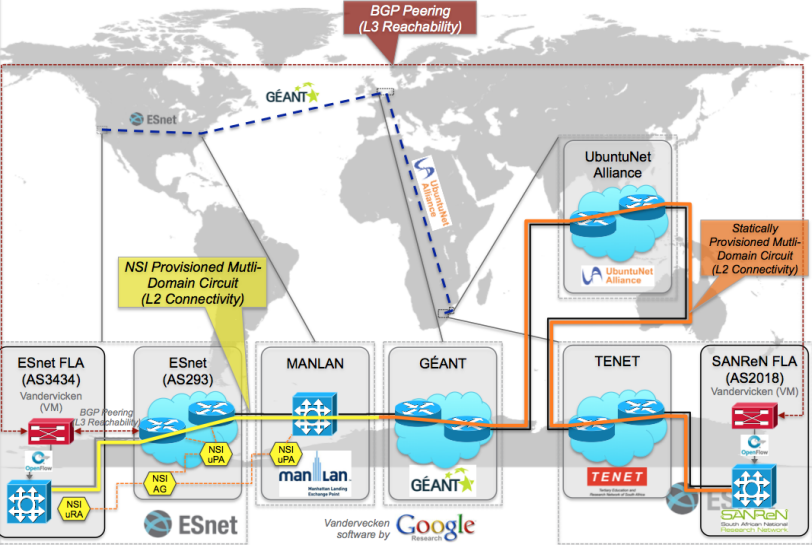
BGP Peering
(L3 Reachability)

GÉANT

ESnet

UbuntuNet Alliance

UbuntuNet
Alliance

UbuntuNet Alliance

Statically Provisioned Mutli-Domain Circuit
(L2 Connectivity)

NSI Provisioned Mutli-Domain Circuit
(L2 Connectivity)

ESnet FLA
(AS3434)
Vandervecken
(VM)

BGP Peering
(L3 Reachability)

OpenFlow

NSI
uRA

ESnet
(AS293)

NSI
uPA

NSI
AG

ESnet

MANLAN

NSI
uPA

manlan
Manhattan Landing Exchange Point

GÉANT

GÉANT

TENET

TENET
Tertiary Education and Research Network of South Africa

SANReN FLA
(AS2018)
Vandervecken (VM)

OpenFlow

SANReN
South African National Research Network

Vandervecken software by
Google
Research